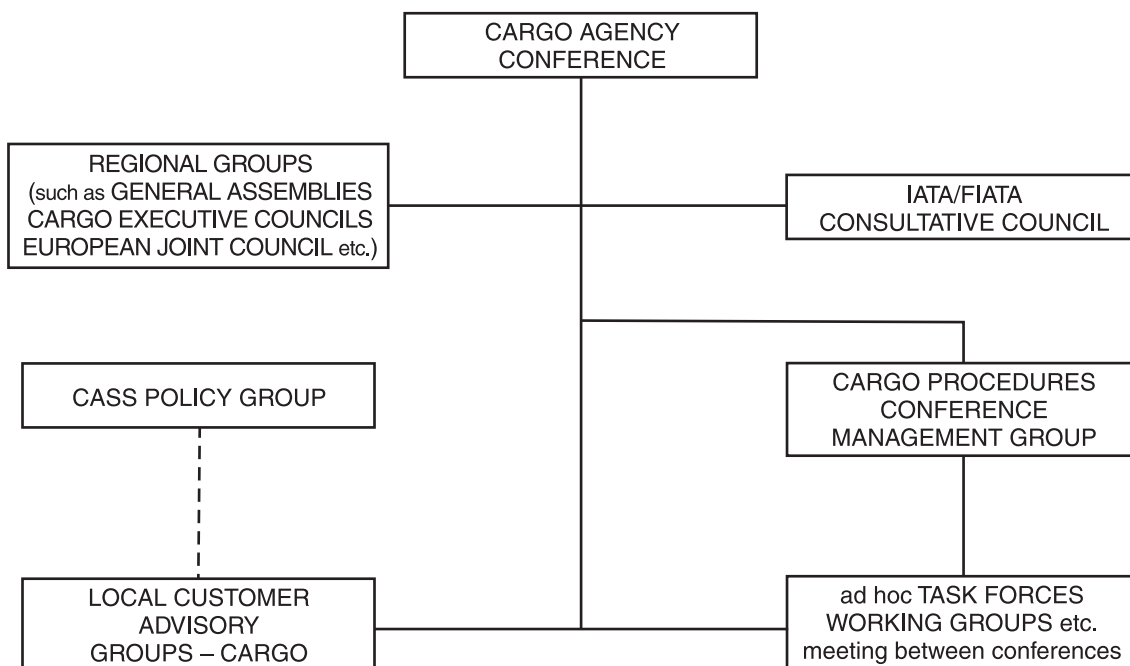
CARGO AGENCY
CONFERENCE

REGIONAL GROUPS
(such as GENERAL ASSEMBLIES
CARGO EXECUTIVE COUNCILS
EUROPEAN JOINT COUNCIL etc.)

IATA/FIATA
CONSULTATIVE COUNCIL

CASS POLICY GROUP

CARGO PROCEDURES
CONFERENCE
MANAGEMENT GROUP

LOCAL CUSTOMER
ADVISORY
GROUPS – CARGO

ad hoc TASK FORCES
WORKING GROUPS etc.
meeting between conferences